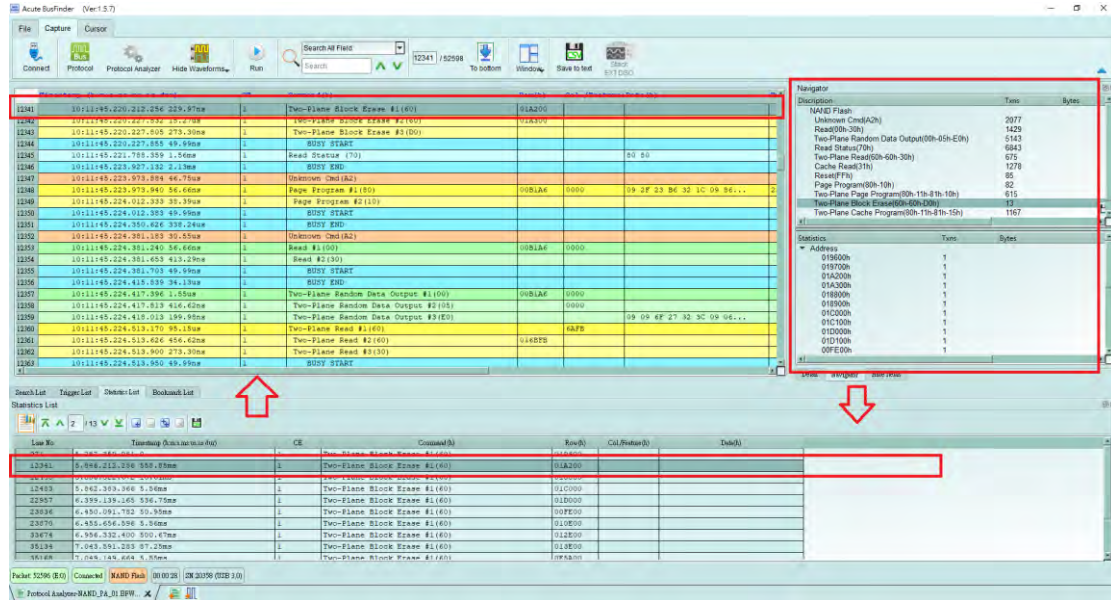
Acute BusFinder (Ver.1.5.7)

File Capture Cursor

Connect Protocol Protocol Analyzer Hide Waveforms Run Search All Fields Search 12341 / 52598 To bottom Window Save to text Stop EXT DSO

| | | | | | | | |
|---|---|---|---|---|---|---|---|
| 12341 | 10:11:45.220.212.256 229.97ns | 1 | Two-Plane Block Erase #1(60) | 01A200 | | | |
| 12342 | 10:11:45.220.227.532 19.27ns | 1 | Two-Plane Block Erase #2(60) | 01A300 | | | |
| 12343 | 10:11:45.220.227.805 273.30ns | 1 | Two-Plane Block Erase #3(D0) | | | | |
| 12344 | 10:11:45.220.227.885 49.99ns | 1 | BUSY START | | | | |
| 12345 | 10:11:45.221.788.359 1.56ms | 1 | Read Status (70) | | | 60 50 | |
| 12346 | 10:11:45.223.927.182 2.13ms | 1 | BUSY END | | | | |
| 12347 | 10:11:45.223.973.884 46.75us | 1 | Unknown Cmd(A2) | | | | |
| 12348 | 10:11:45.223.973.940 56.66ns | 1 | Page Program #1(80) | 00B1A6 | 0000 | 09 2F 23 B6 32 1C 09 56... | 2 |
| 12349 | 10:11:45.224.012.333 38.39us | 1 | Page Program #2(10) | | | | |
| 12350 | 10:11:45.224.012.383 49.99ns | 1 | BUSY START | | | | |
| 12351 | 10:11:45.224.350.626 338.24us | 1 | BUSY END | | | | |
| 12352 | 10:11:45.224.381.183 30.55us | 1 | Unknown Cmd(A2) | | | | |
| 12353 | 10:11:45.224.381.240 56.66ns | 1 | Read #1(00) | 00B1A6 | 0000 | | |
| 12354 | 10:11:45.224.381.653 413.29ns | 1 | Read #2(30) | | | | |
| 12355 | 10:11:45.224.381.703 49.99ns | 1 | BUSY START | | | | |
| 12356 | 10:11:45.224.415.839 34.13us | 1 | BUSY END | | | | |
| 12357 | 10:11:45.224.417.396 1.55us | 1 | Two-Plane Random Data Output #1(00) | 00B1A6 | 0000 | | |
| 12358 | 10:11:45.224.417.813 416.62ns | 1 | Two-Plane Random Data Output #2(05) | | 0000 | | |
| 12359 | 10:11:45.224.418.013 199.98ns | 1 | Two-Plane Random Data Output #3(E0) | | | 09 09 6F 27 32 3C 09 06... | |
| 12360 | 10:11:45.224.513.170 95.15us | 1 | Two-Plane Read #1(60) | | 6AFB | | |
| 12361 | 10:11:45.224.513.626 456.62ns | 1 | Two-Plane Read #2(60) | 016BFB | | | |
| 12362 | 10:11:45.224.513.900 273.30ns | 1 | Two-Plane Read #3(30) | | | | |
| 12363 | 10:11:45.224.513.950 49.99ns | 1 | BUSY START | | | | |

Navigator

| Discription | Txns | Bytes |
|---|---|---|
| NAND Flash | | |
| Unknown Cmd(A2h) | 2077 | |
| Read(00h-30h) | 1429 | |
| Two-Plane Random Data Output(00h-05h-E0h) | 5143 | |
| Read Status(70h) | 6843 | |
| Two-Plane Read(60h-60h-30h) | 675 | |
| Cache Read(31h) | 1270 | |
| Reset(FFh) | 85 | |
| Page Program(80h-10h) | 82 | |
| Two-Plane Page Program(80h-11h-81h-10h) | 615 | |
| Two-Plane Block Erase(60h-60h-D0h) | 13 | |
| Two-Plane Cache Program(80h-11h-81h-15h) | 1167 | |

| Statistics | Txns | Bytes |
|---|---|---|
| Address | | |
| 019600h | 1 | |
| 019700h | 1 | |
| 01A200h | 1 | |
| 01A300h | 1 | |
| 018800h | 1 | |
| 018900h | 1 | |
| 01C000h | 1 | |
| 01C100h | 1 | |
| 01D000h | 1 | |
| 01D100h | 1 | |
| 00FE00h | 1 | |

Detail Navigator Save result

Search List Trigger List Statistics List Bookmark List

Statistics List

2 /13

| Line No | Timestamp (h:m:s.ms.us.ns.0ps) | CE | Command (h) | Row(h) | Col./Feature (h) | Data(h) |
|---|---|---|---|---|---|---|
| | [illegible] | 1 | Two-Plane Block Erase #1(60) | 019600 | | |
| 12341 | 5.898.212.256 558.85ms | 1 | Two-Plane Block Erase #1(60) | 01A200 | | |
| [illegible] | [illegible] | 1 | Two-Plane Block Erase #1(60) | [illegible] | | |
| 12403 | 5.842.365.366 5.86ms | 1 | Two-Plane Block Erase #1(60) | 01C000 | | |
| 22857 | 6.399.139.165 536.75ms | 1 | Two-Plane Block Erase #1(60) | 01D000 | | |
| 23836 | 6.450.091.782 50.95ms | 1 | Two-Plane Block Erase #1(60) | 00FE00 | | |
| 23870 | 6.455.656.598 5.36ms | 1 | Two-Plane Block Erase #1(60) | 010E00 | | |
| 33676 | 6.956.332.400 500.67ms | 1 | Two-Plane Block Erase #1(60) | 012E00 | | |
| 35194 | 7.043.891.285 87.25ms | 1 | Two-Plane Block Erase #1(60) | 010E00 | | |
| 35188 | 7.049.149.664 5.35ms | 1 | Two-Plane Block Erase #1(60) | 0F5A00 | | |

Packet 52598 (E0) Connected NAND Flash 00:00:28 SN 20358 (USB 3.0)

Protocol Analyzer-NAND_PA_01 BFW...